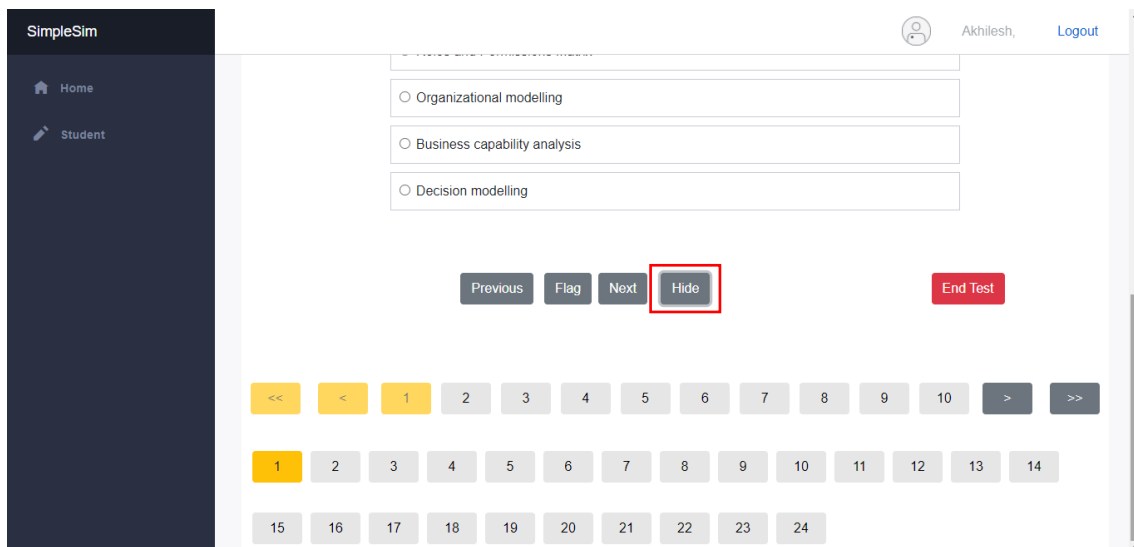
SimpleSim

Home

Student

Akhilesh,

Logout

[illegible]

○ Organizational modelling

○ Business capability analysis

○ Decision modelling

Previous Flag Next Hide

End Test

<< < 1 2 3 4 5 6 7 8 9 10 > >>

1 2 3 4 5 6 7 8 9 10 11 12 13 14

15 16 17 18 19 20 21 22 23 24